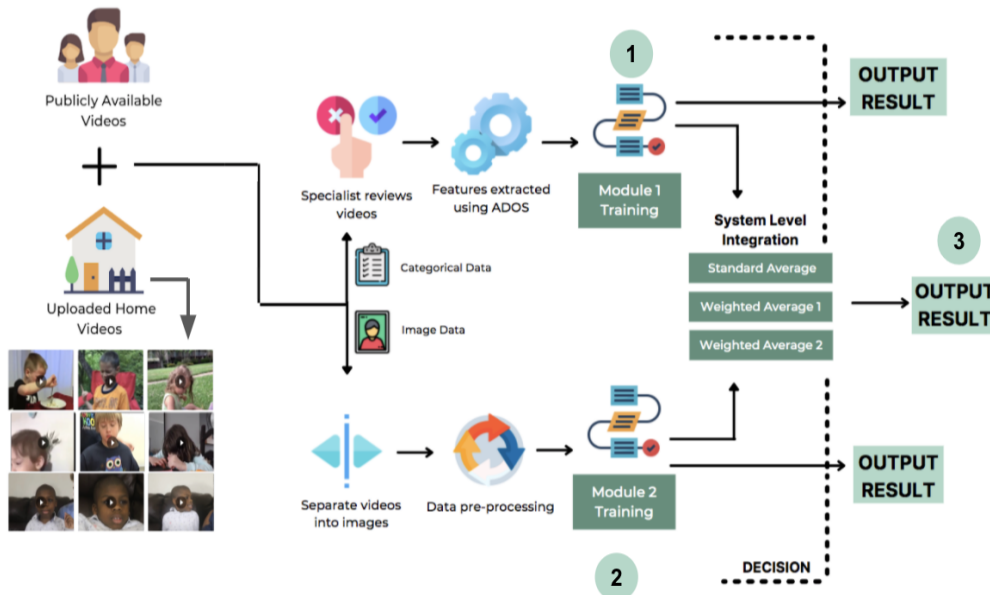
Publicly Available Videos

+

Uploaded Home Videos

Specialist reviews videos

Features extracted using ADOS

1

Module 1 Training

OUTPUT RESULT

Categorical Data

Image Data

System Level Integration

Standard Average

Weighted Average 1

Weighted Average 2

3

OUTPUT RESULT

Separate videos into images

Data pre-processing

Module 2 Training

OUTPUT RESULT

2

DECISION